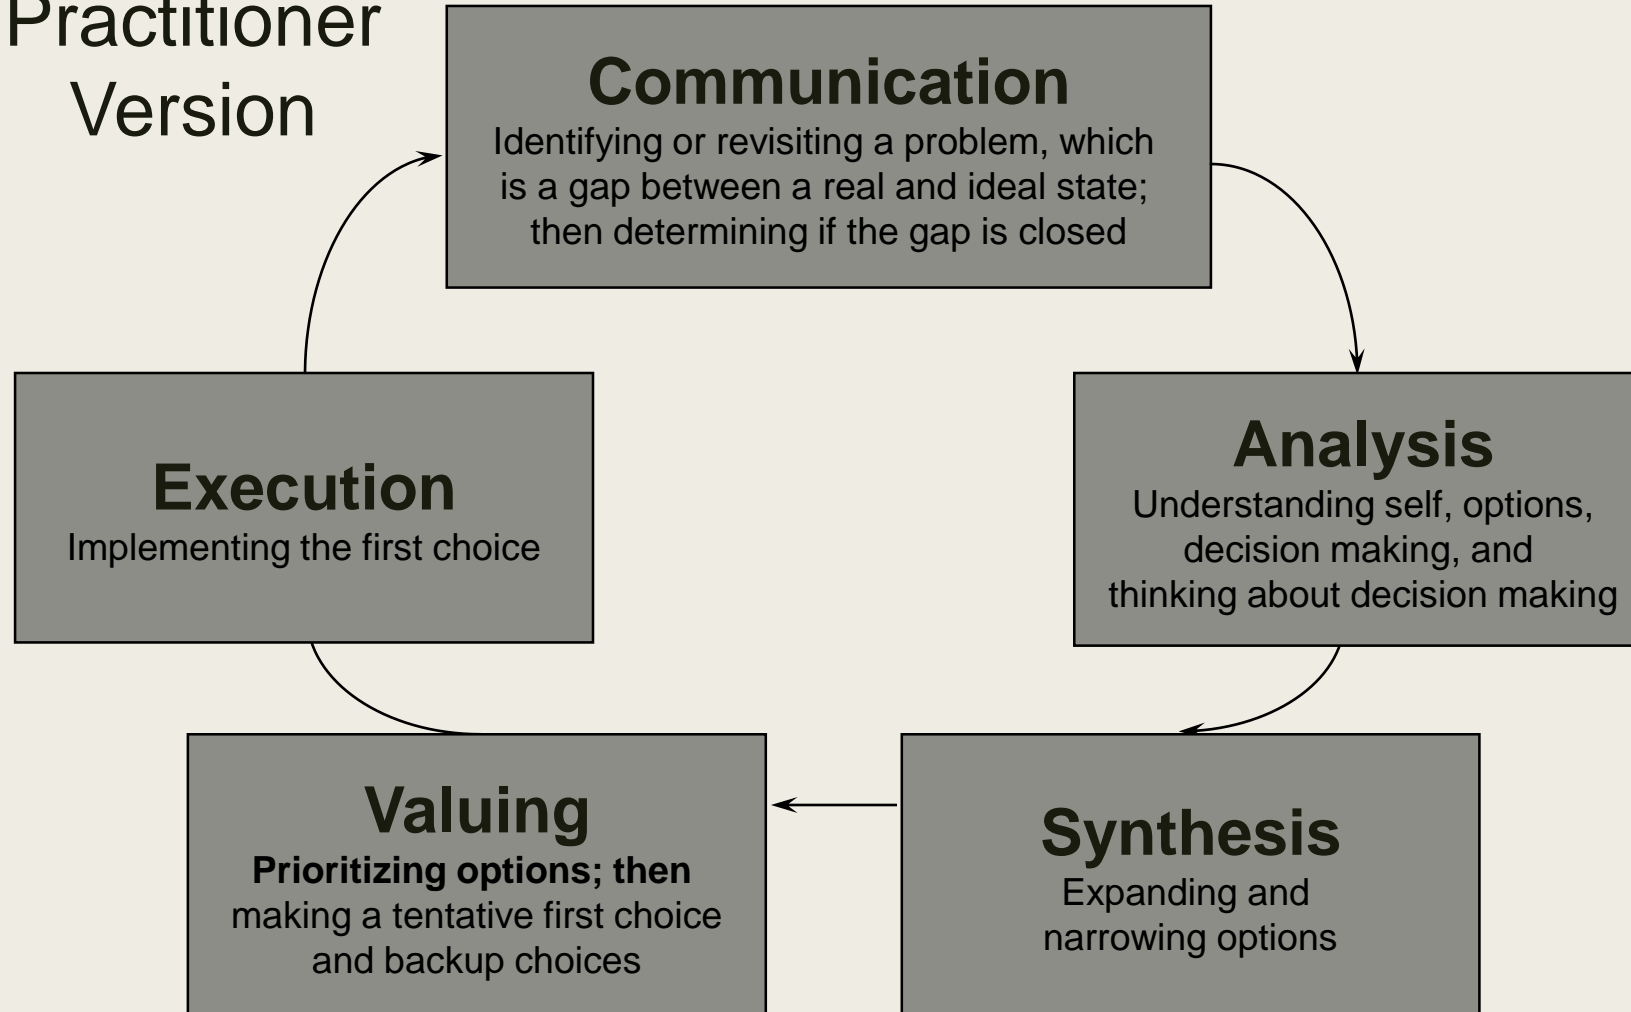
Practitioner Version

Communication
Identifying or revisiting a problem, which is a gap between a real and ideal state; then determining if the gap is closed

Analysis
Understanding self, options, decision making, and thinking about decision making

Synthesis
Expanding and narrowing options

Valuing
**Prioritizing options; then** making a tentative first choice and backup choices

Execution
Implementing the first choice